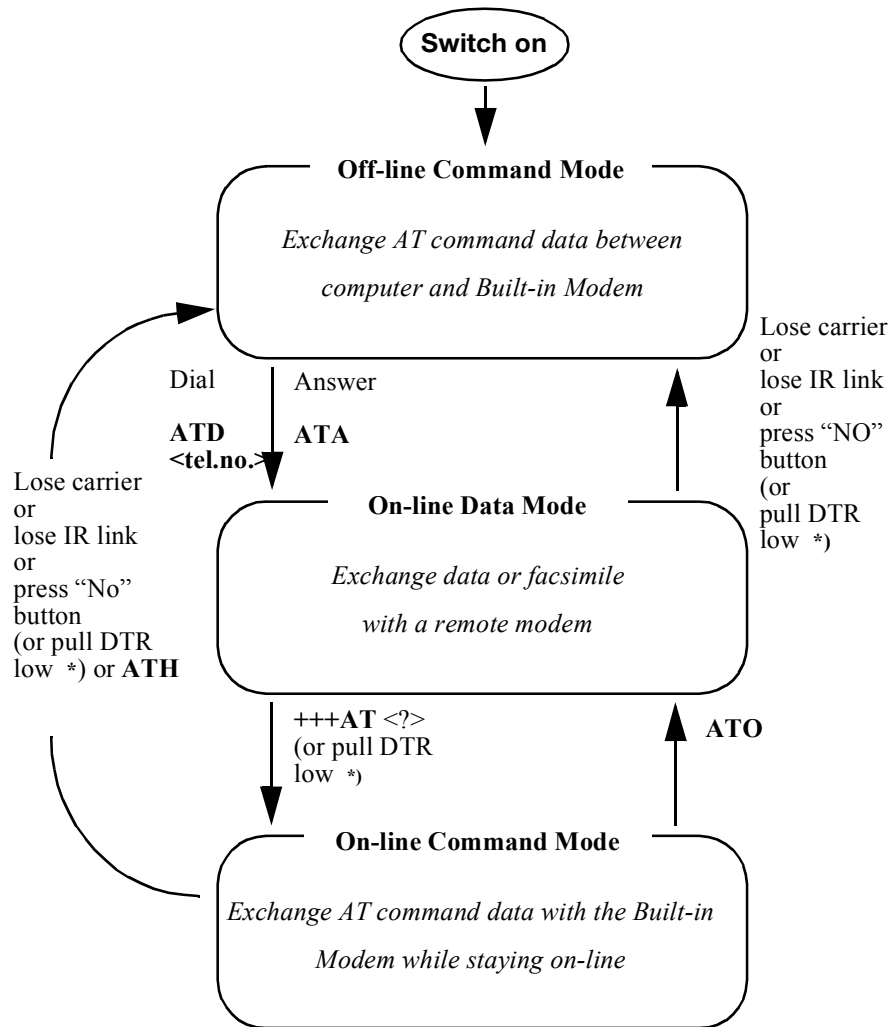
Switch on

Off-line Command Mode

Exchange AT command data between computer and Built-in Modem

Dial

Answer

ATD <tel.no.>

ATA

Lose carrier or lose IR link or press "NO" button (or pull DTR low *)

Lose carrier or lose IR link or press "No" button (or pull DTR low *) or ATH

On-line Data Mode

Exchange data or facsimile with a remote modem

+++AT <?> (or pull DTR low *)

ATO

On-line Command Mode

Exchange AT command data with the Built-in Modem while staying on-line